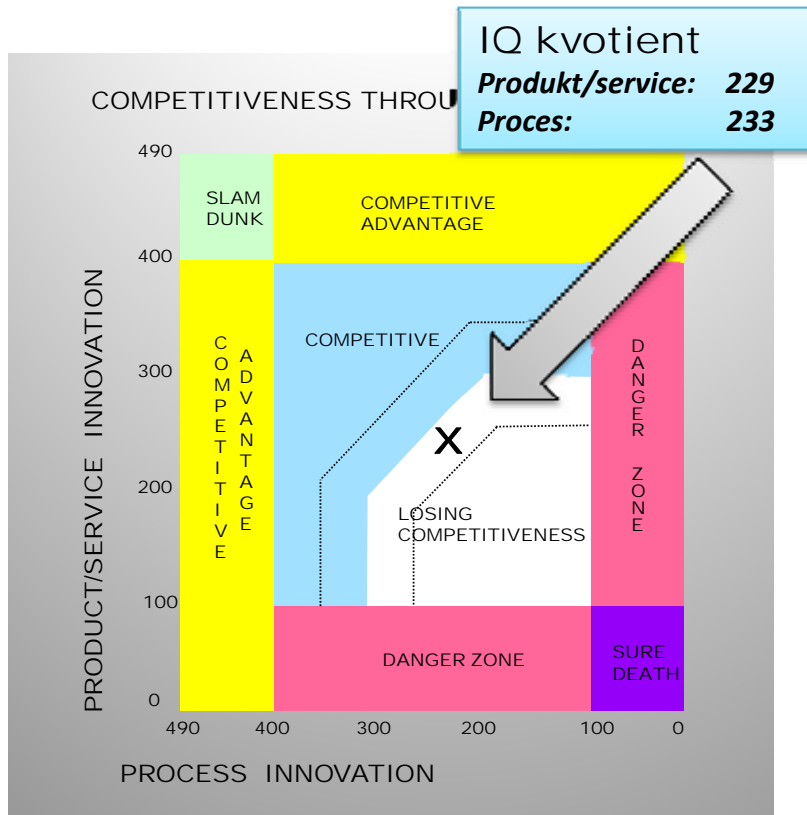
IQ kvotient
*Produkt/service: 229*
*Proces: 233*

COMPETITIVENESS THROU

490

SLAM DUNK

COMPETITIVE ADVANTAGE

400

PRODUCT/SERVICE INNOVATION

COMPETITIVE ADVANTAGE

COMPETITIVE

DANGER ZONE

300

X

200

LOSING COMPETITIVENESS

100

DANGER ZONE

SURE DEATH

0

490 400 300 200 100 0

PROCESS INNOVATION